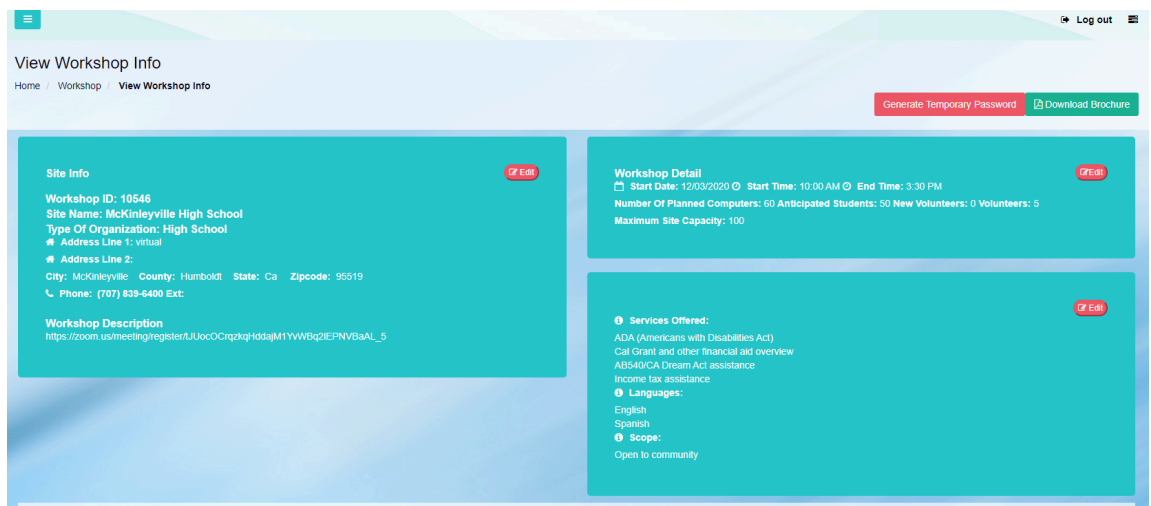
Log out

View Workshop Info

Home / Workshop / View Workshop Info

Generate Temporary Password
Download Brochure

Site Info
Edit

Workshop ID: 10546
Site Name: McKinleyville High School
Type Of Organization: High School
Address Line 1: virtual
Address Line 2:
City: McKinleyville County: Humboldt State: Ca Zipcode: 95519
Phone: (707) 839-6400 Ext:

Workshop Description
https://zoom.us/meeting/register/tJUocOCrqzkqHddajM1YvWBq2lEPNVBaAL_5

Workshop Detail
Edit
Start Date: 12/03/2020 Start Time: 10:00 AM End Time: 3:30 PM
Number Of Planned Computers: 60 Anticipated Students: 50 New Volunteers: 0 Volunteers: 5
Maximum Site Capacity: 100

Edit
Services Offered:
ADA (Americans with Disabilities Act)
Cal Grant and other financial aid overview
AB540/CA Dream Act assistance
Income tax assistance
Languages:
English
Spanish
Scope:
Open to community